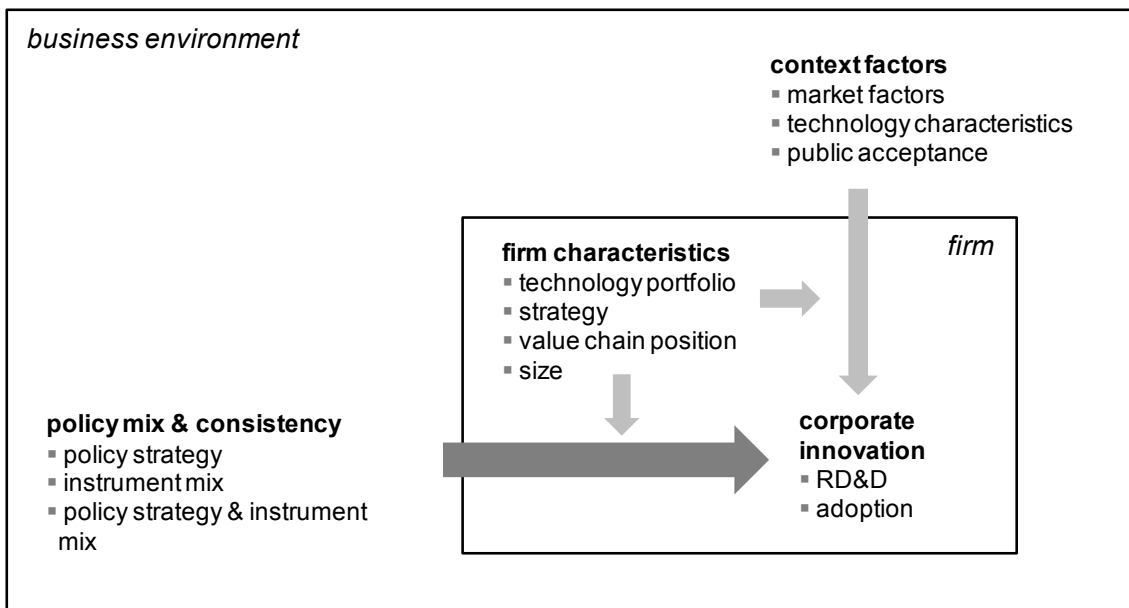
business environment

context factors
▪ market factors
▪ technology characteristics
▪ public acceptance

firm

firm characteristics
▪ technology portfolio
▪ strategy
▪ value chain position
▪ size

policy mix & consistency
▪ policy strategy
▪ instrument mix
▪ policy strategy & instrument mix

corporate innovation
▪ RD&D
▪ adoption